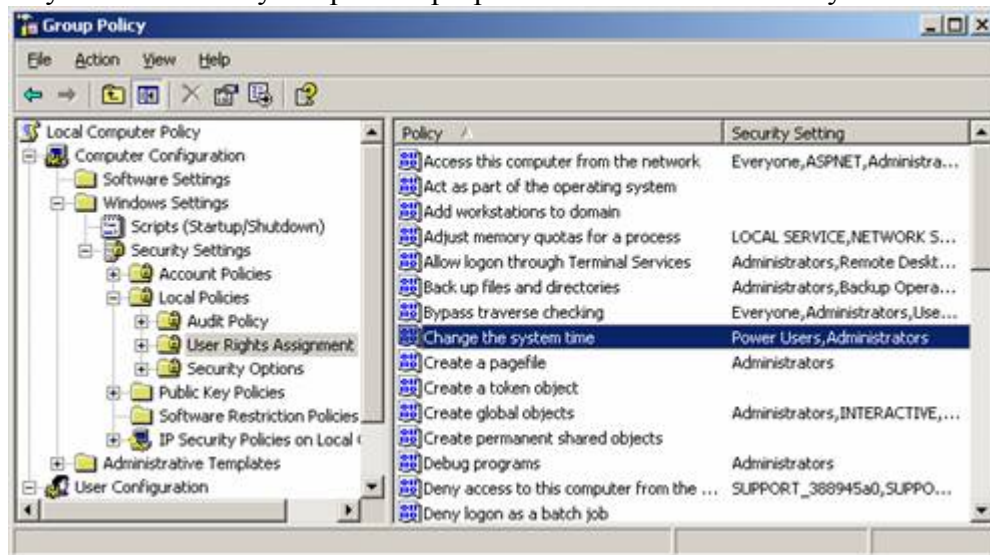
Group Policy

File Action View Help

Local Computer Policy
Computer Configuration
Software Settings
Windows Settings
Scripts (Startup/Shutdown)
Security Settings
Account Policies
Local Policies
Audit Policy
User Rights Assignment
Security Options
Public Key Policies
Software Restriction Policies
IP Security Policies on Local
Administrative Templates
User Configuration

| Policy | Security Setting |
|---|---|
| Access this computer from the network | Everyone,ASPNET,Administra... |
| Act as part of the operating system | |
| Add workstations to domain | |
| Adjust memory quotas for a process | LOCAL SERVICE,NETWORK S... |
| Allow logon through Terminal Services | Administrators,Remote Deskt... |
| Back up files and directories | Administrators,Backup Opera... |
| Bypass traverse checking | Everyone,Administrators,Use... |
| Change the system time | Power Users,Administrators |
| Create a pagefile | Administrators |
| Create a token object | |
| Create global objects | Administrators,INTERACTIVE,... |
| Create permanent shared objects | |
| Debug programs | Administrators |
| Deny access to this computer from the ... | SUPPORT_388945a0,SUPPO... |
| Deny logon as a batch job | |